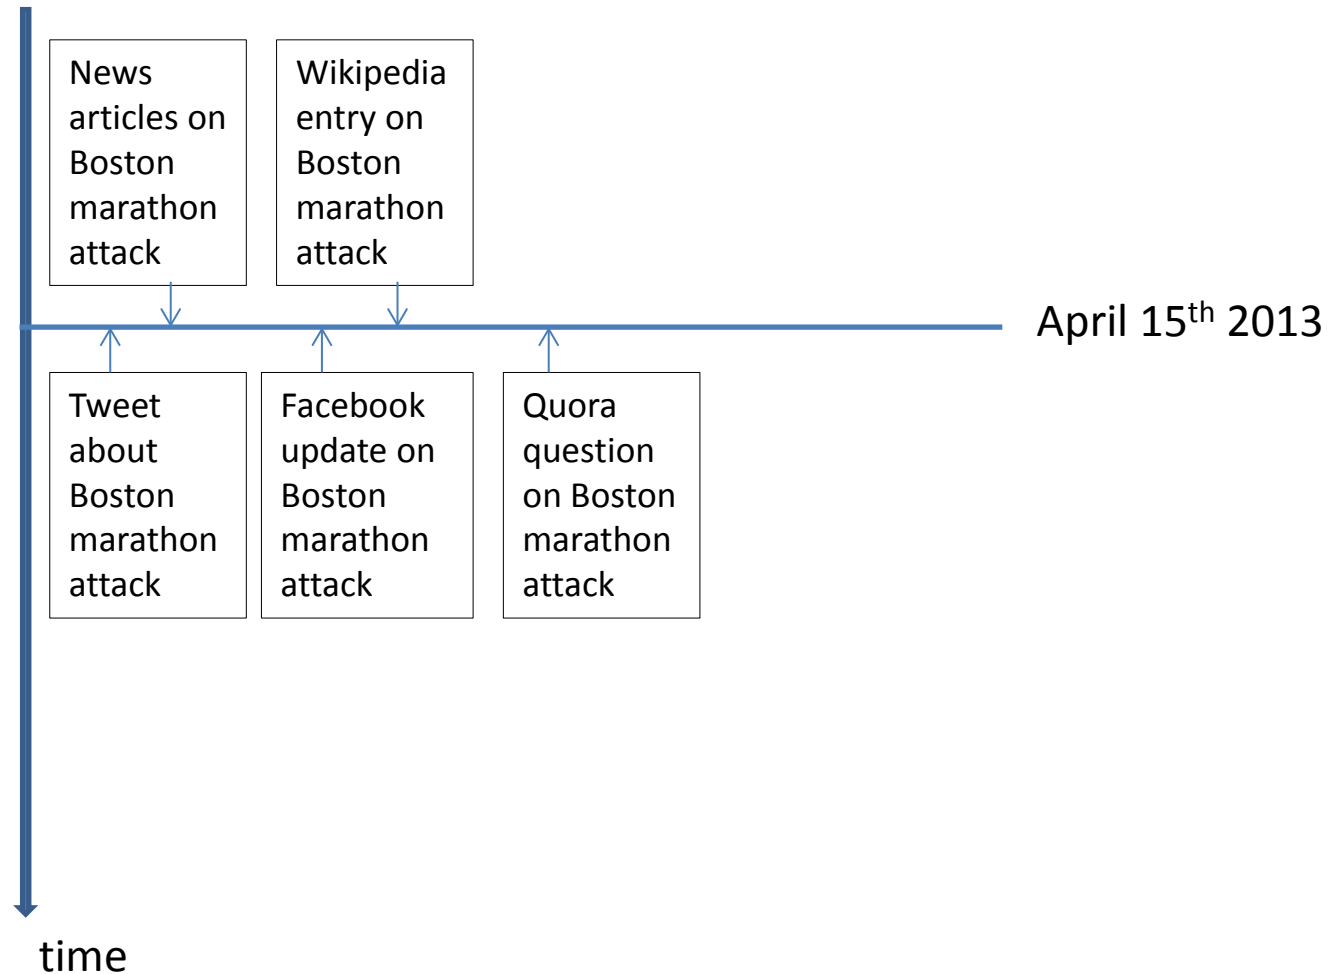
News articles on Boston marathon attack

Wikipedia entry on Boston marathon attack

April 15$^{th}$ 2013

Tweet about Boston marathon attack

Facebook update on Boston marathon attack

Quora question on Boston marathon attack

time